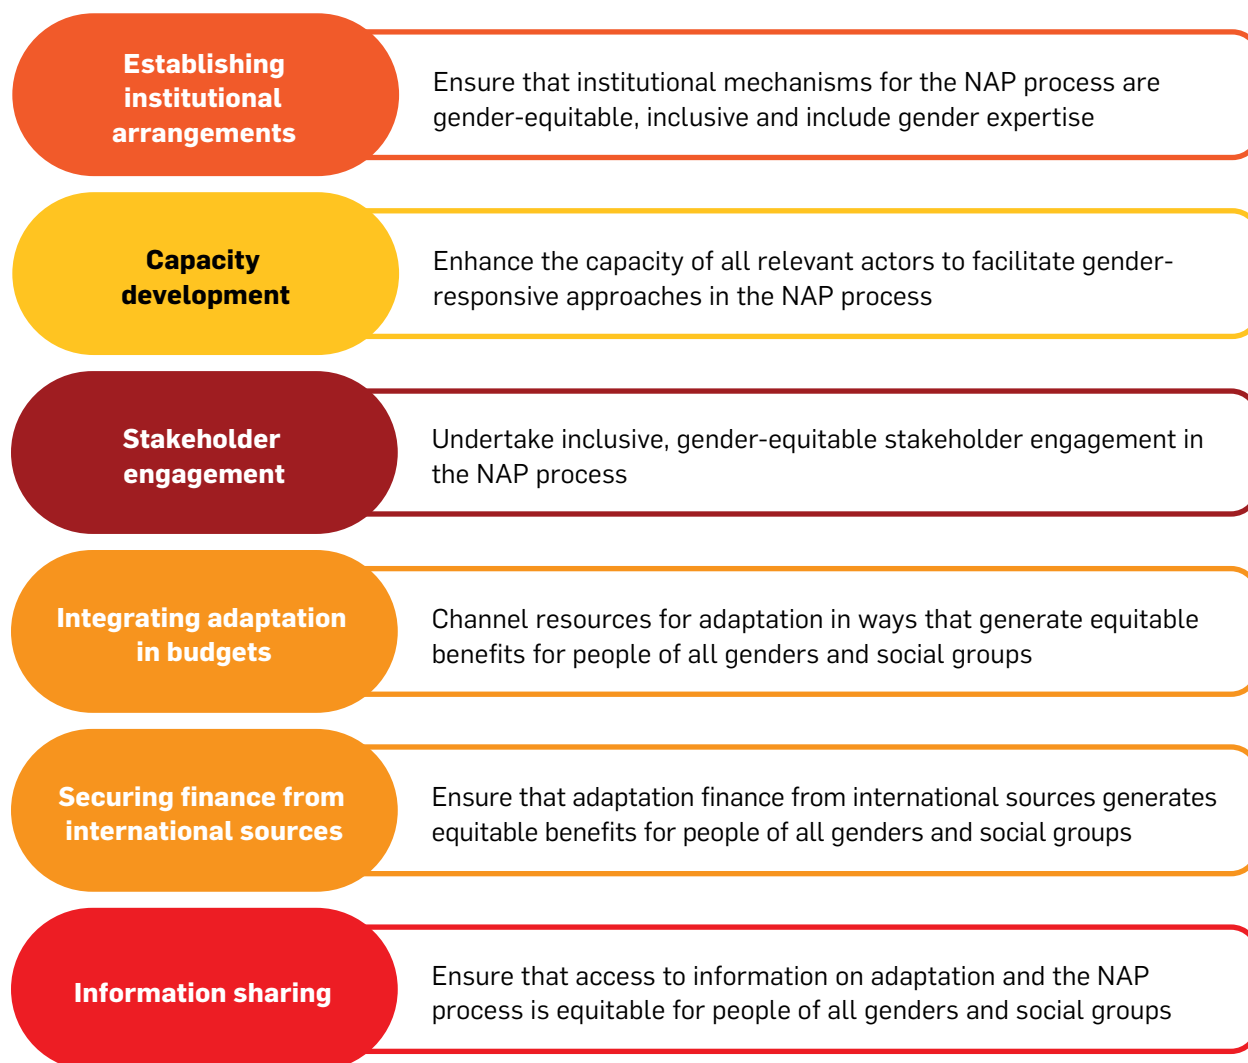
Establishing institutional arrangements

Ensure that institutional mechanisms for the NAP process are gender-equitable, inclusive and include gender expertise

Capacity development

Enhance the capacity of all relevant actors to facilitate gender-responsive approaches in the NAP process

Stakeholder engagement

Undertake inclusive, gender-equitable stakeholder engagement in the NAP process

Integrating adaptation in budgets

Channel resources for adaptation in ways that generate equitable benefits for people of all genders and social groups

Securing finance from international sources

Ensure that adaptation finance from international sources generates equitable benefits for people of all genders and social groups

Information sharing

Ensure that access to information on adaptation and the NAP process is equitable for people of all genders and social groups